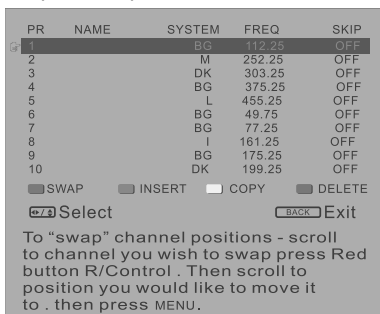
| PR | NAME | SYSTEM | FREQ | SKIP |
|---|---|---|---|---|
| 1 | | BG | 112.25 | OFF |
| 2 | | M | 252.25 | OFF |
| 3 | | DK | 303.25 | OFF |
| 4 | | BG | 375.25 | OFF |
| 5 | | L | 455.25 | OFF |
| 6 | | BG | 49.75 | OFF |
| 7 | | BG | 77.25 | OFF |
| 8 | | I | 161.25 | OFF |
| 9 | | BG | 175.25 | OFF |
| 10 | | DK | 199.25 | OFF |

SWAP INSERT COPY DELETE

Select BACK Exit

To "swap" channel positions - scroll to channel you wish to swap press Red button R/Control . Then scroll to position you would like to move it to . then press MENU.